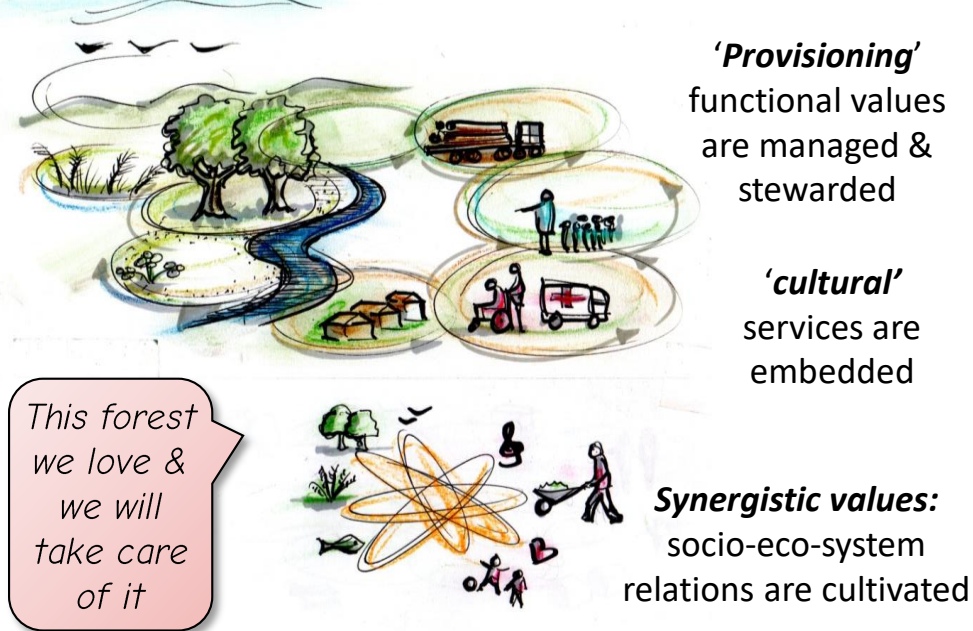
'*Provisioning*' functional values are managed & stewarded

'*cultural'* services are embedded

This forest we love & we will take care of it

*Synergistic values:* socio-eco-system relations are cultivated